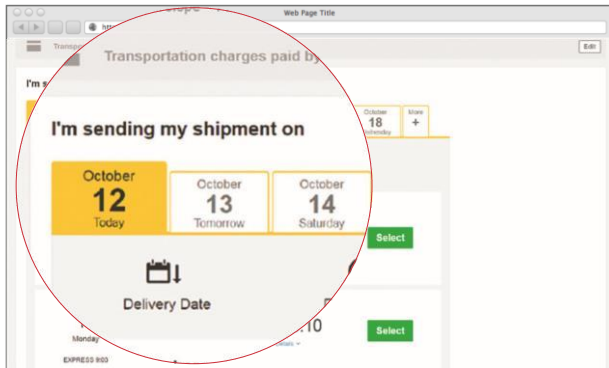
Web Page Title

http

Edit

Transpo

Transportation charges paid by

I'm s

I'm sending my shipment on

October
18
Wednesday

More
+

October
12
Today

October
13
Tomorrow

October
14
Saturday

Select

Delivery Date

.10

Select

Monday

EXPRESS 9:00